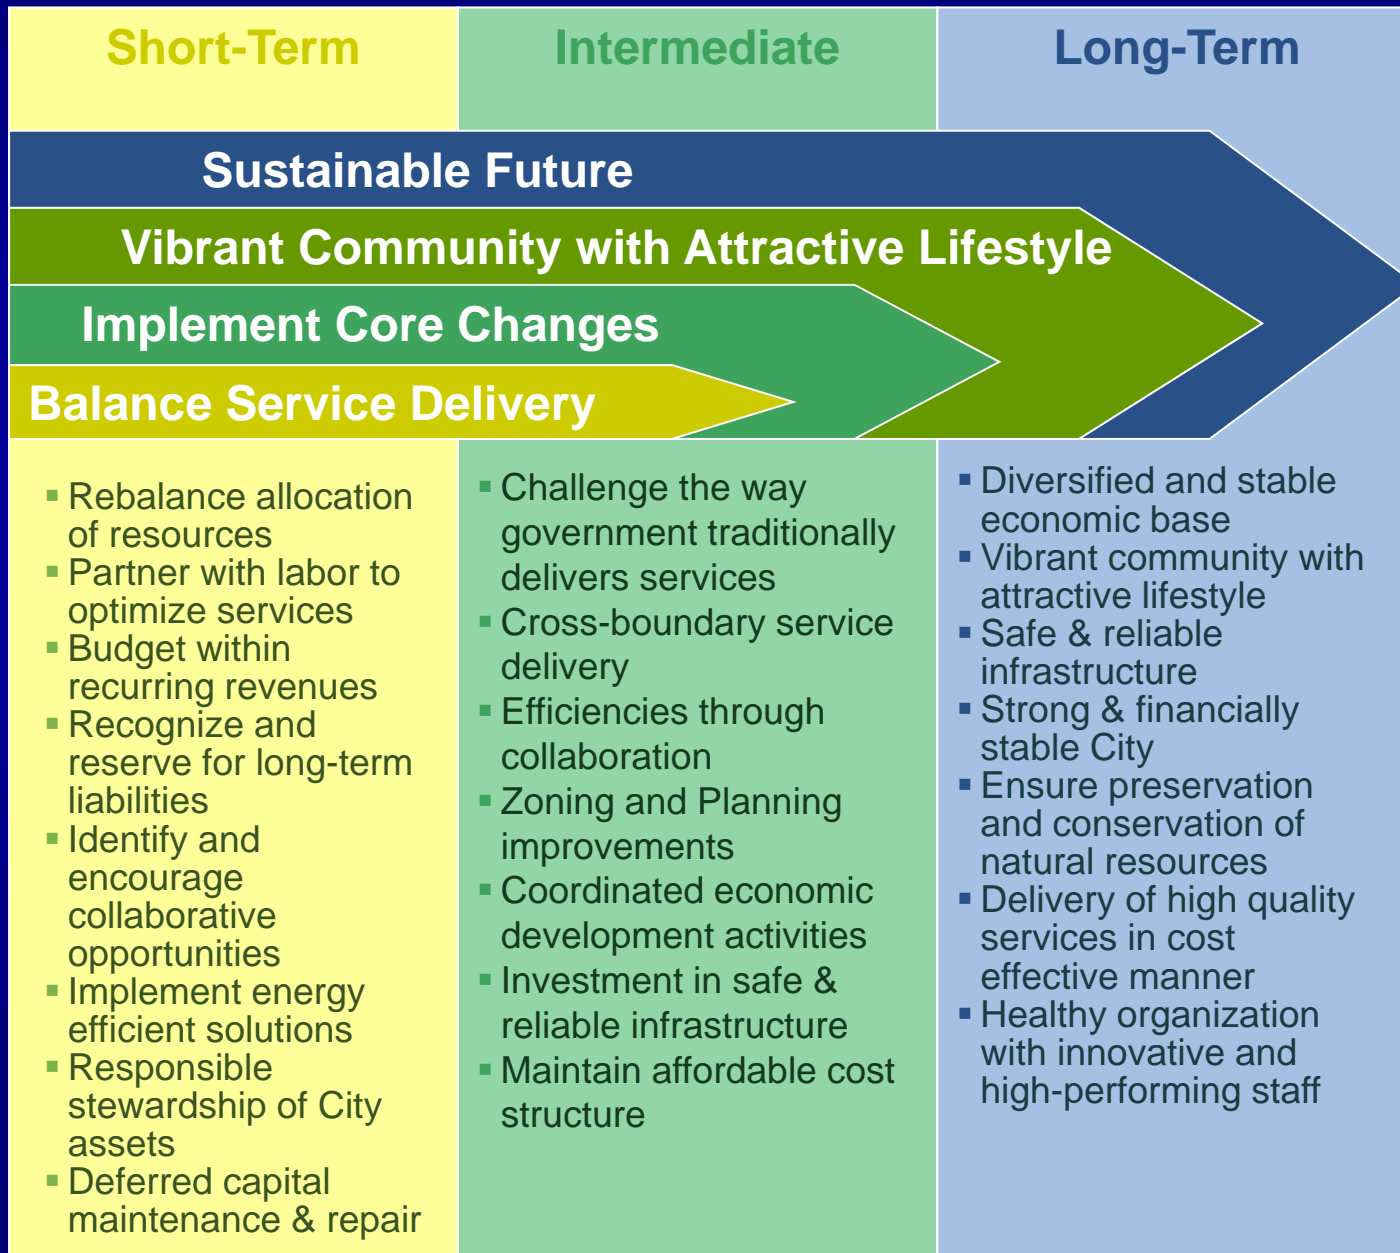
Short-Term

Intermediate

Long-Term

Sustainable Future

Vibrant Community with Attractive Lifestyle

Implement Core Changes

Balance Service Delivery

- Rebalance allocation of resources
- Partner with labor to optimize services
- Budget within recurring revenues
- Recognize and reserve for long-term liabilities
- Identify and encourage collaborative opportunities
- Implement energy efficient solutions
- Responsible stewardship of City assets
- Deferred capital maintenance & repair

- Challenge the way government traditionally delivers services
- Cross-boundary service delivery
- Efficiencies through collaboration
- Zoning and Planning improvements
- Coordinated economic development activities
- Investment in safe & reliable infrastructure
- Maintain affordable cost structure

- Diversified and stable economic base
- Vibrant community with attractive lifestyle
- Safe & reliable infrastructure
- Strong & financially stable City
- Ensure preservation and conservation of natural resources
- Delivery of high quality services in cost effective manner
- Healthy organization with innovative and high-performing staff